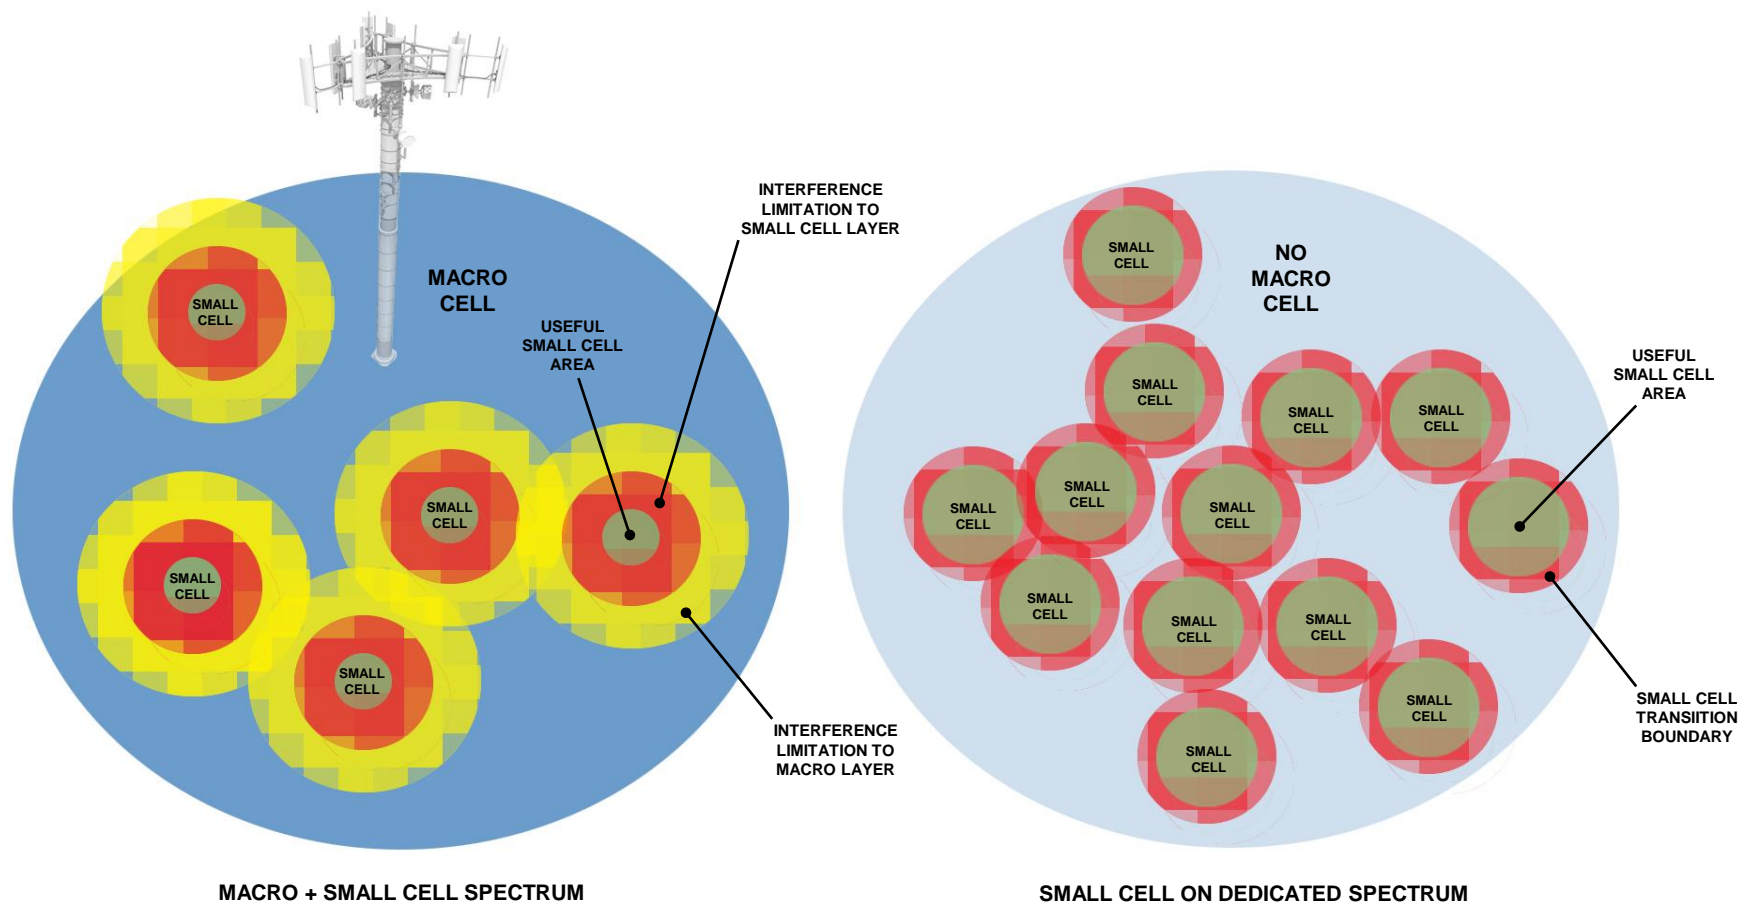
INTERFERENCE LIMITATION TO SMALL CELL LAYER

MACRO CELL

SMALL CELL

USEFUL SMALL CELL AREA

SMALL CELL

SMALL CELL

SMALL CELL

SMALL CELL

INTERFERENCE LIMITATION TO MACRO LAYER

MACRO + SMALL CELL SPECTRUM

SMALL CELL

NO MACRO CELL

SMALL CELL

SMALL CELL

SMALL CELL

USEFUL SMALL CELL AREA

SMALL CELL

SMALL CELL

SMALL CELL

SMALL CELL

SMALL CELL

SMALL CELL

SMALL CELL

SMALL CELL TRANSIITION BOUNDARY

SMALL CELL

SMALL CELL ON DEDICATED SPECTRUM